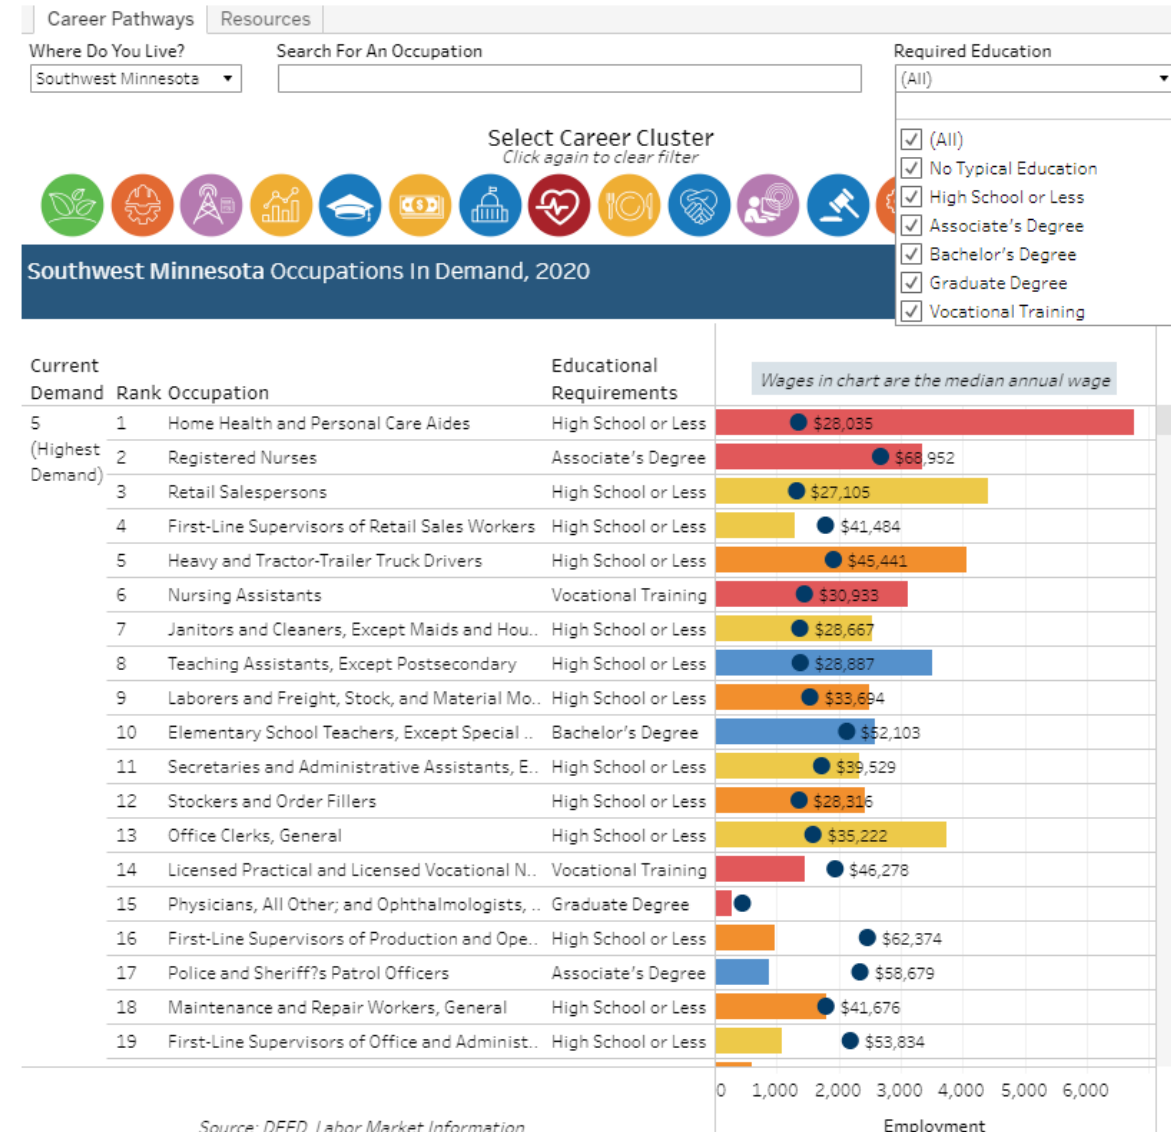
Career Pathways | Resources

Where Do You Live?
Southwest Minnesota

Search For An Occupation

Required Education
(All)

(All)
No Typical Education
High School or Less
Associate's Degree
Bachelor's Degree
Graduate Degree
Vocational Training

Select Career Cluster
Click again to clear filter

Southwest Minnesota Occupations In Demand, 2020

Wages in chart are the median annual wage

| Current Demand | Rank | Occupation | Educational Requirements | Wage |
|---|---|---|---|---|
| 5 (Highest Demand) | 1 | Home Health and Personal Care Aides | High School or Less | $28,035 |
| | 2 | Registered Nurses | Associate's Degree | $68,952 |
| | 3 | Retail Salespersons | High School or Less | $27,105 |
| | 4 | First-Line Supervisors of Retail Sales Workers | High School or Less | $41,484 |
| | 5 | Heavy and Tractor-Trailer Truck Drivers | High School or Less | $45,441 |
| | 6 | Nursing Assistants | Vocational Training | $30,933 |
| | 7 | Janitors and Cleaners, Except Maids and Hou.. | High School or Less | $28,667 |
| | 8 | Teaching Assistants, Except Postsecondary | High School or Less | $28,887 |
| | 9 | Laborers and Freight, Stock, and Material Mo.. | High School or Less | $33,694 |
| | 10 | Elementary School Teachers, Except Special .. | Bachelor's Degree | $52,103 |
| | 11 | Secretaries and Administrative Assistants, E.. | High School or Less | $39,529 |
| | 12 | Stockers and Order Fillers | High School or Less | $28,316 |
| | 13 | Office Clerks, General | High School or Less | $35,222 |
| | 14 | Licensed Practical and Licensed Vocational N.. | Vocational Training | $46,278 |
| | 15 | Physicians, All Other; and Ophthalmologists, .. | Graduate Degree | |
| | 16 | First-Line Supervisors of Production and Ope.. | High School or Less | $62,374 |
| | 17 | Police and Sheriff?s Patrol Officers | Associate's Degree | $58,679 |
| | 18 | Maintenance and Repair Workers, General | High School or Less | $41,676 |
| | 19 | First-Line Supervisors of Office and Administ.. | High School or Less | $53,834 |

0 1,000 2,000 3,000 4,000 5,000 6,000
Employment

Source: DEED Labor Market Information